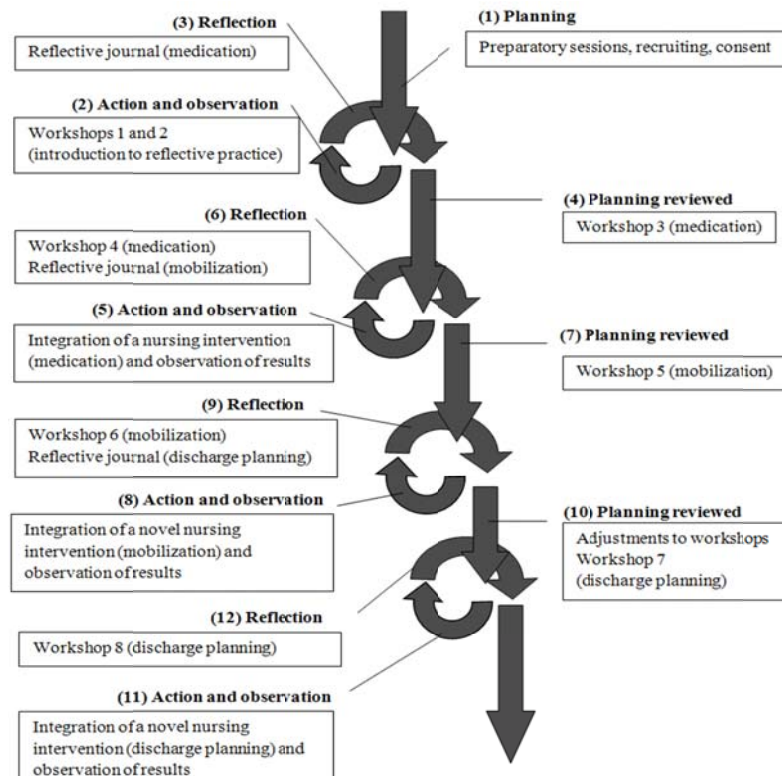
(3) Reflection

Reflective journal (medication)

(1) Planning

Preparatory sessions, recruiting, consent

(2) Action and observation

Workshops 1 and 2 (introduction to reflective practice)

(4) Planning reviewed

Workshop 3 (medication)

(6) Reflection

Workshop 4 (medication)
Reflective journal (mobilization)

(5) Action and observation

Integration of a nursing intervention (medication) and observation of results

(7) Planning reviewed

Workshop 5 (mobilization)

(9) Reflection

Workshop 6 (mobilization)
Reflective journal (discharge planning)

(8) Action and observation

Integration of a novel nursing intervention (mobilization) and observation of results

(10) Planning reviewed

Adjustments to workshops
Workshop 7
(discharge planning)

(12) Reflection

Workshop 8 (discharge planning)

(11) Action and observation

Integration of a novel nursing intervention (discharge planning) and observation of results